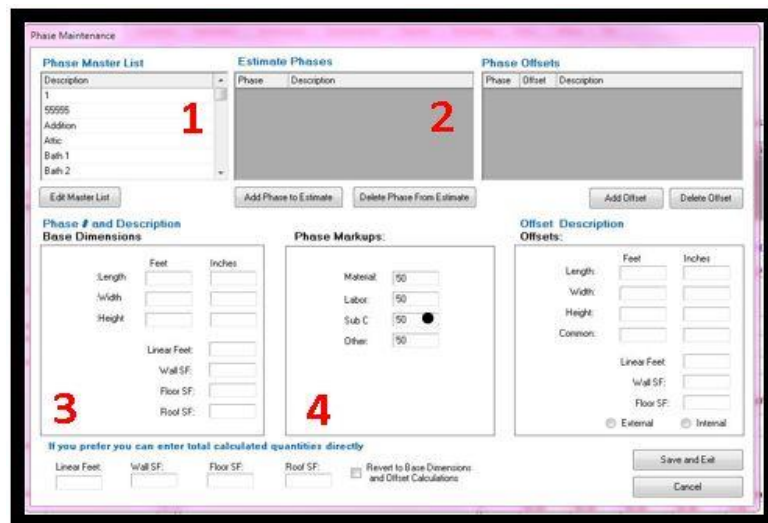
Phase Maintenance

Phase Master List

| Description |
|---|
| 1 |
| 55555 |
| Addition |
| Attic |
| Bath 1 |
| Bath 2 |

1

Edit Master List

Estimate Phases

| Phase | Description |
|---|---|

2

Add Phase to Estimate

Delete Phase From Estimate

Phase Offsets

| Phase | Offset | Description |
|---|---|---|

Add Offset

Delete Offset

Phase # and Description

Base Dimensions

Feet

Inches

Length:

Width:

Height:

Linear Feet:

Wall SF:

Floor SF:

Roof SF:

3

Phase Markups:

Material: 50

Labor: 50

Sub C: 50

Other: 50

4

Offset Description

Offsets:

Feet

Inches

Length:

Width:

Height:

Common:

Linear Feet:

Wall SF:

Floor SF:

External

Internal

If you prefer you can enter total calculated quantities directly

Linear Feet:

Wall SF:

Floor SF:

Roof SF:

Revert to Base Dimensions and Offset Calculations

Save and Exit

Cancel